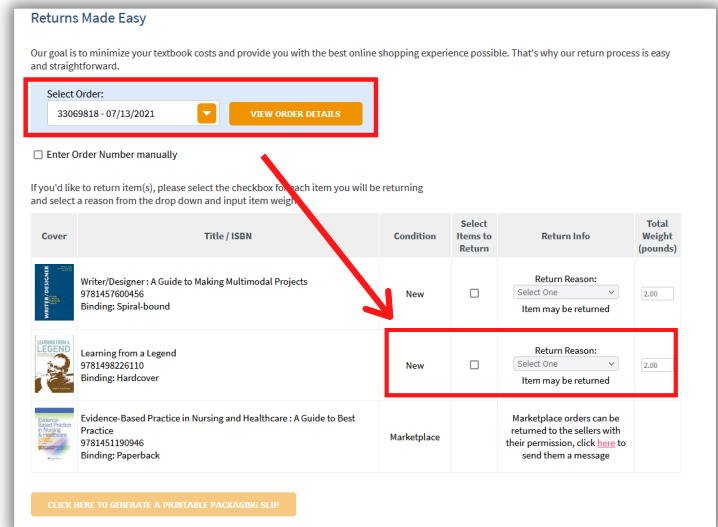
Returns Made Easy

Our goal is to minimize your textbook costs and provide you with the best online shopping experience possible. That's why our return process is easy and straightforward.

Select Order:
33069818 - 07/13/2021
VIEW ORDER DETAILS

Enter Order Number manually

If you'd like to return item(s), please select the checkbox for each item you will be returning and select a reason from the drop down and input item weight.

| Cover | Title / ISBN | Condition | Select Items to Return | Return Info | Total Weight (pounds) |
|---|---|---|---|---|---|
| WRITER/DESIGNER | Writer/Designer : A Guide to Making Multimodal Projects 9781457600456 Binding: Spiral-bound | New | | Return Reason: Select One Item may be returned | 2.00 |
| LEARNING FROM A LEGEND | Learning from a Legend 9781498226110 Binding: Hardcover | New | | Return Reason: Select One Item may be returned | 2.00 |
| Evidence-Based Practice in Nursing & Healthcare | Evidence-Based Practice in Nursing and Healthcare : A Guide to Best Practice 9781451190946 Binding: Paperback | Marketplace | | Marketplace orders can be returned to the sellers with their permission, click here to send them a message | |

CLICK HERE TO GENERATE A PRINTABLE PACKAGING SLIP